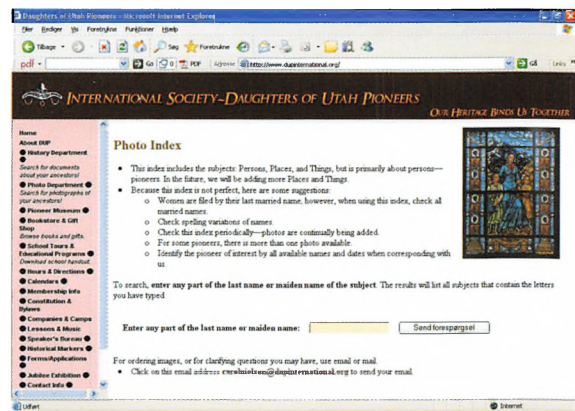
Daughters of Utah Pioneers - Microsoft Internet Explorer

Filer Rediger Vis Foretrukne Funktioner Hjælp

Tilbage Søg Foretrukne

pdf Go PDF Adresse http://www.dupinternational.org/ Gå Links

INTERNATIONAL SOCIETY–DAUGHTERS OF UTAH PIONEERS
OUR HERITAGE BINDS US TOGETHER

Home
About DUP
History Department
Search for documents about your ancestors!
Photo Department
Search for photographs of your ancestors!
Pioneer Museum
Bookstore & Gift Shop
Browse books and gifts.
School Tours & Educational Programs
Download school handout.
Hours & Directions
Calendars
Membership Info
Constitution & Bylaws
Companies & Camps
Lessons & Music
Speaker's Bureau
Historical Markers
Forms/Applications
Jubilee Exhibition
Contact Info

Photo Index

• This index includes the subjects: Persons, Places, and Things, but is primarily about persons—pioneers. In the future, we will be adding more Places and Things.
• Because this index is not perfect, here are some suggestions:
○ Women are filed by their last married name, however, when using this index, check all married names.
○ Check spelling variations of names.
○ Check this index periodically—photos are continually being added.
○ For some pioneers, there is more than one photo available.
○ Identify the pioneer of interest by all available names and dates when corresponding with us.

To search, enter any part of the last name or maiden name of the subject. The results will list all subjects that contain the letters you have typed

Enter any part of the last name or maiden name: Send forespørgsel

For ordering images, or for clarifying questions you may have, use email or mail.
• Click on this email address carolnielsen@dupinternational.org to send your email.

Udført Internet